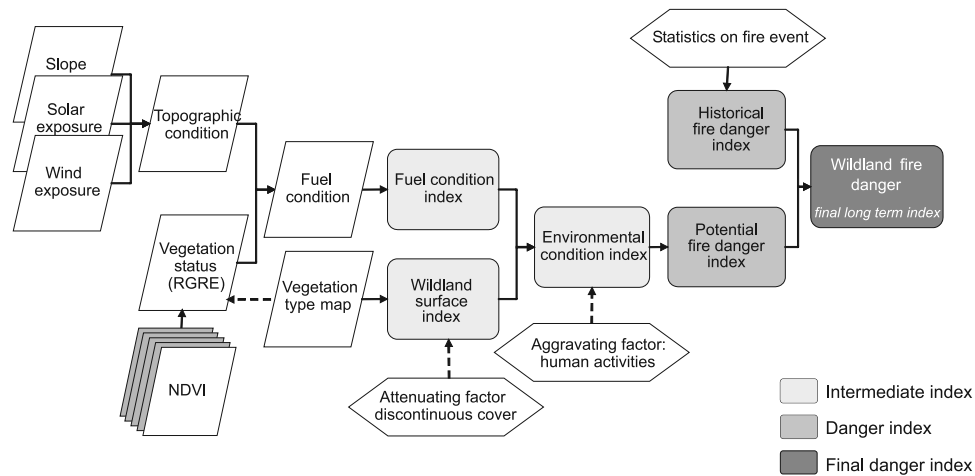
Slope

Solar exposure

Wind exposure

Topographic condition

Fuel condition

Fuel condition index

Vegetation status (RGRE)

Vegetation type map

Wildland surface index

NDVI

Attenuating factor discontinuous cover

Environmental condition index

Aggravating factor: human activities

Statistics on fire event

Historical fire danger index

Potential fire danger index

Wildland fire danger

final long term index

Intermediate index

Danger index

Final danger index